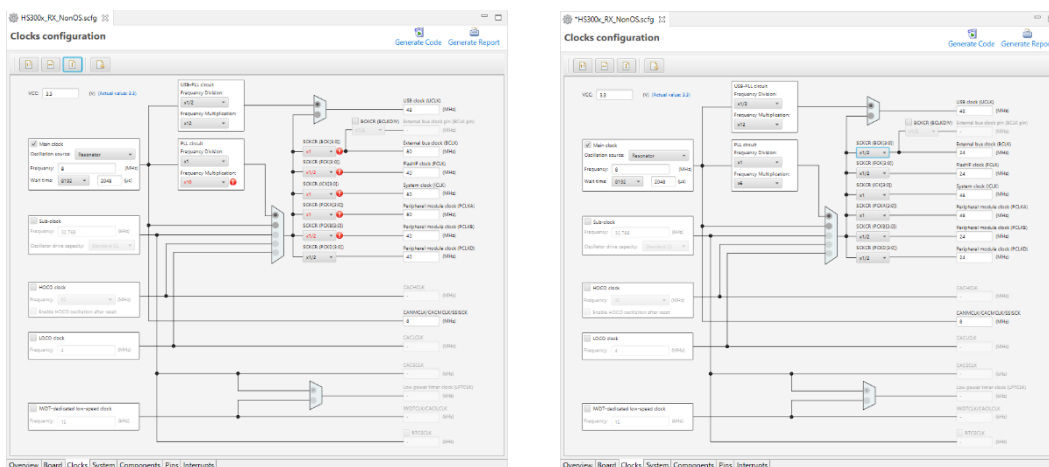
HS300x_RX_NonOS.scfg

Clocks configuration

Generate Code Generate Report

VCC: 3.3 (V) (Actual value: 3.3)

USB-PLL circuit
Frequency Division
x1/2
Frequency Multiplication
x12

USB clock (UCLK)
48 (MHz)

SCKCR (BCLKDIV)
External bus clock pin (BCLK pin)

Main clock
Oscillation source: Resonator
Frequency: 8 (MHz)
Wait time: 8192 2048 (μs)

PLL circuit
Frequency Division
x1
Frequency Multiplication
x10

SCKCR (BCK[3:0])
x1/2
External bus clock (BCLK)
40 (MHz)
SCKCR (FCK[3:0])
x1/2
FlashIF clock (FCLK)
40 (MHz)
SCKCR (ICK[3:0])
x1
System clock (ICLK)
80 (MHz)
SCKCR (PCKA[3:0])
x1
Peripheral module clock (PCLKA)
80 (MHz)
SCKCR (PCKB[3:0])
x1/2
Peripheral module clock (PCLKB)
40 (MHz)
SCKCR (PCKD[3:0])
x1/2
Peripheral module clock (PCLKD)
40 (MHz)

Sub-clock
Frequency: 32.768 (kHz)
Oscillator drive capacity: Standard (C...

HOCO clock
Frequency: 32 (MHz)
Enable HOCO oscillation after reset

CACHOCLK

CANMCLK/CACMCLK/SSISCK
8 (MHz)

LOCO clock
Frequency: 4 (MHz)

CACLCLK

CACSCLK

Low power timer clock (LPTCLK)

IWDTCLK/CACILCLK

IWDT-dedicated low-speed clock
Frequency: 15 (kHz)

RTCSCLK

Overview Board Clocks System Components Pins Interrupts

*HS300x_RX_NonOS.scfg

Clocks configuration

Generate Code Generate Report

VCC: 3.3 (V) (Actual value: 3.3)

USB-PLL circuit
Frequency Division
x1/2
Frequency Multiplication
x12

USB clock (UCLK)
48 (MHz)

SCKCR (BCLKDIV)
External bus clock pin (BCLK pin)

Main clock
Oscillation source: Resonator
Frequency: 8 (MHz)
Wait time: 8192 2048 (μs)

PLL circuit
Frequency Division
x1
Frequency Multiplication
x6

SCKCR (BCK[3:0])
x1/2
External bus clock (BCLK)
24 (MHz)
SCKCR (FCK[3:0])
x1/2
FlashIF clock (FCLK)
24 (MHz)
SCKCR (ICK[3:0])
x1
System clock (ICLK)
48 (MHz)
SCKCR (PCKA[3:0])
x1
Peripheral module clock (PCLKA)
48 (MHz)
SCKCR (PCKB[3:0])
x1/2
Peripheral module clock (PCLKB)
24 (MHz)
SCKCR (PCKD[3:0])
x1/2
Peripheral module clock (PCLKD)
24 (MHz)

Sub-clock
Frequency: 32.768 (kHz)
Oscillator drive capacity: Standard (C...

HOCO clock
Frequency: 32 (MHz)
Enable HOCO oscillation after reset

CACHOCLK

CANMCLK/CACMCLK/SSISCK
8 (MHz)

LOCO clock
Frequency: 4 (MHz)

CACLCLK

CACSCLK

Low power timer clock (LPTCLK)

IWDTCLK/CACILCLK

IWDT-dedicated low-speed clock
Frequency: 15 (kHz)

RTCSCLK

Overview Board Clocks System Components Pins Interrupts